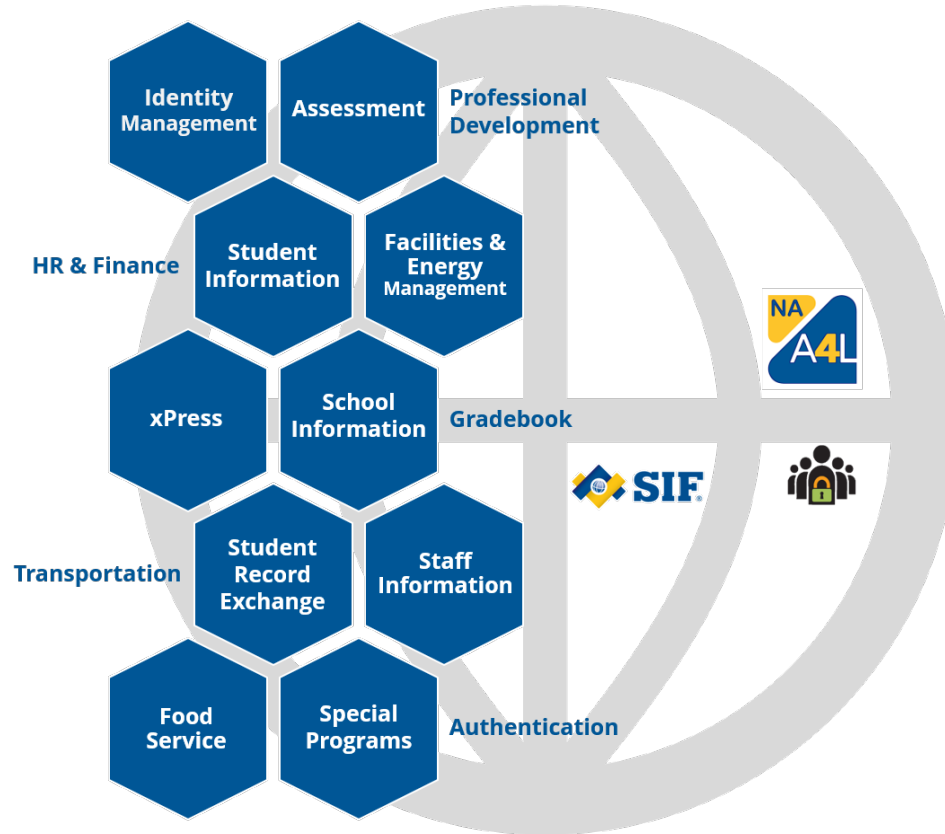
Identity Management

Assessment

Professional Development

HR & Finance

Student Information

Facilities & Energy Management

NA

A4L

xPress

School Information

Gradebook

SIF®

Transportation

Student Record Exchange

Staff Information

Food Service

Special Programs

Authentication